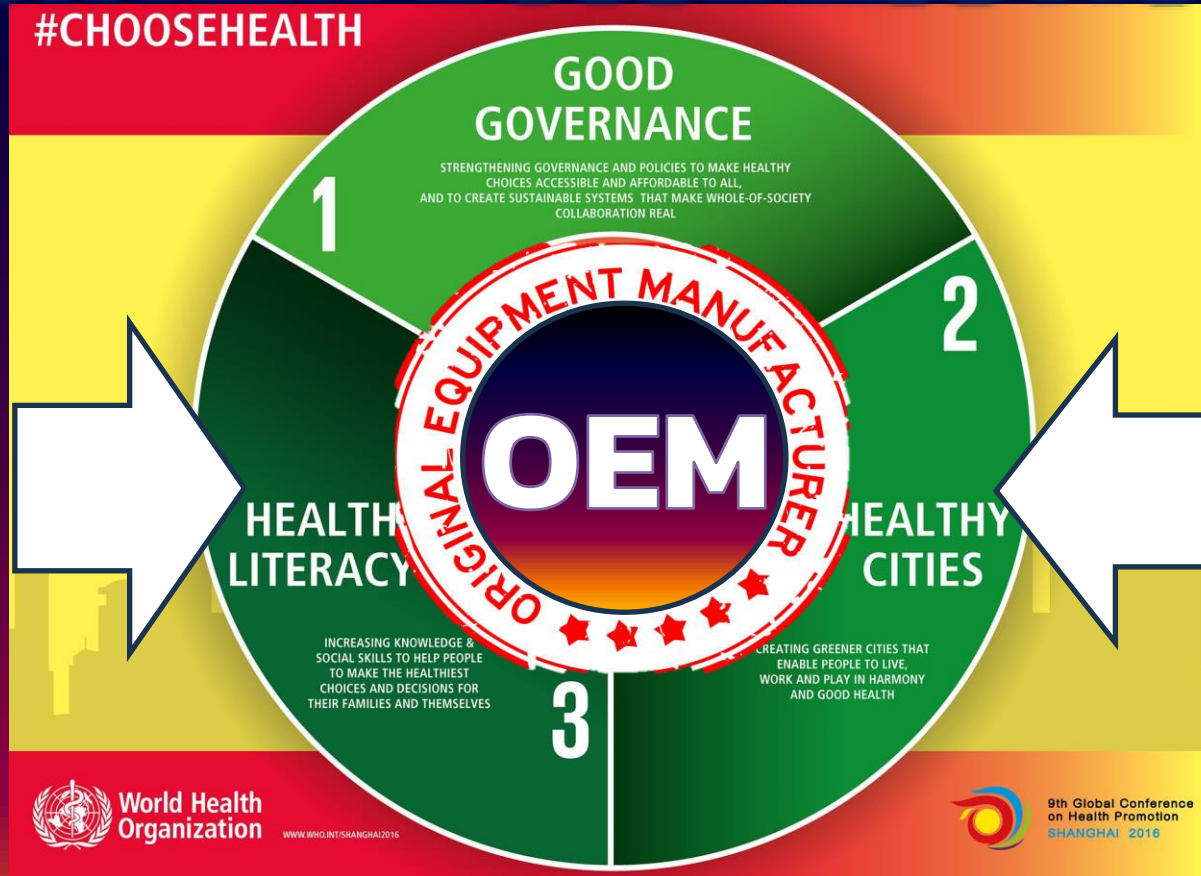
#CHOOSEHEALTH

GOOD GOVERNANCE

STRENGTHENING GOVERNANCE AND POLICIES TO MAKE HEALTHY CHOICES ACCESSIBLE AND AFFORDABLE TO ALL, AND TO CREATE SUSTAINABLE SYSTEMS THAT MAKE WHOLE-OF-SOCIETY COLLABORATION REAL

1

2

ORIGINAL EQUIPMENT MANUFACTURER

OEM

HEALTH LITERACY

INCREASING KNOWLEDGE & SOCIAL SKILLS TO HELP PEOPLE TO MAKE THE HEALTHIEST CHOICES AND DECISIONS FOR THEIR FAMILIES AND THEMSELVES

3

HEALTHY CITIES

CREATING GREENER CITIES THAT ENABLE PEOPLE TO LIVE, WORK AND PLAY IN HARMONY AND GOOD HEALTH

World Health Organization

WWW.WHO.INT/SHANGHAI2016

9th Global Conference on Health Promotion SHANGHAI 2016